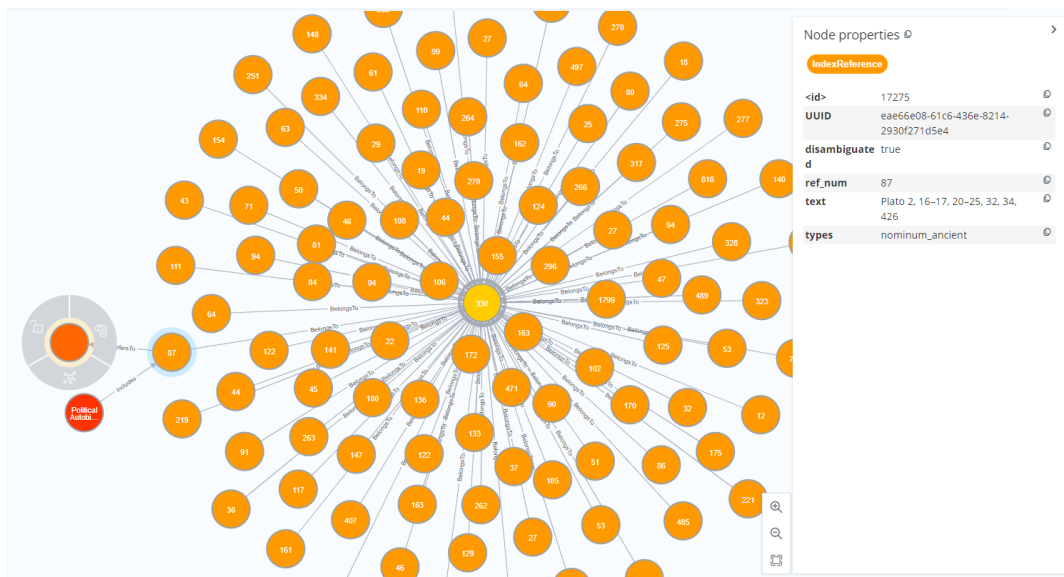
Node properties

IndexReference

| | |
|---|---|
| <id> | 17275 |
| UUID | eae66e08-61c6-436e-8214-2930f271d5e4 |
| disambiguated | true |
| ref_num | 87 |
| text | Plato 2, 16–17, 20–25, 32, 34, 426 |
| types | nominum_ancient |

148 27 270 99 251 61 497 18 64 334 110 80 63 264 25 275 277 29 162 154 19 317 270 266 818 140 50 43 71 108 44 124 27 94 46 81 155 328 296 111 94 84 94 106 47 489 1799 323 330 64 163 125 53 87 122 141 22 172 102 44 45 471 170 180 90 12 32 219 136 91 263 133 147 122 175 51 86 37 117 105 36 221 407 163 262 485 27 53 161 129 46

BelongsTo
Includes
Political Autobi...